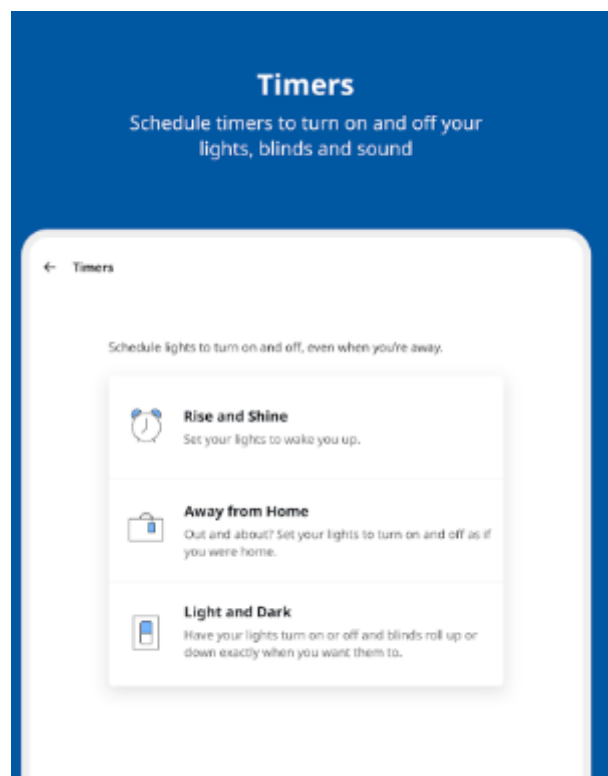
Timers

Schedule timers to turn on and off your lights, blinds and sound

← Timers

Schedule lights to turn on and off, even when you're away.

Rise and Shine
Set your lights to wake you up.

Away from Home
Out and about? Set your lights to turn on and off as if you were home.

Light and Dark
Have your lights turn on or off and blinds roll up or down exactly when you want them to.